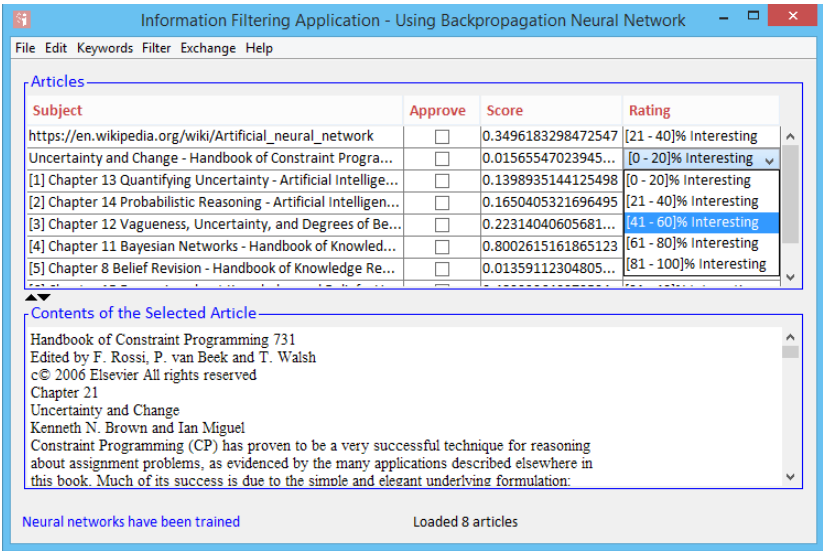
Information Filtering Application - Using Backpropagation Neural Network

File Edit Keywords Filter Exchange Help

Articles

| Subject | Approve | Score | Rating |
|---|---|---|---|
| https://en.wikipedia.org/wiki/Artificial_neural_network | | 0.3496183298472547 | [21 - 40]% Interesting |
| Uncertainty and Change - Handbook of Constraint Progra... | | 0.01565547023945... | [0 - 20]% Interesting |
| [1] Chapter 13 Quantifying Uncertainty - Artificial Intellige... | | 0.1398935144125498 | [0 - 20]% Interesting |
| [2] Chapter 14 Probabilistic Reasoning - Artificial Intelligen... | | 0.1650405321696495 | [21 - 40]% Interesting |
| [3] Chapter 12 Vagueness, Uncertainty, and Degrees of Be... | | 0.22314040605681... | [41 - 60]% Interesting |
| [4] Chapter 11 Bayesian Networks - Handbook of Knowled... | | 0.8002615161865123 | [61 - 80]% Interesting |
| [5] Chapter 8 Belief Revision - Handbook of Knowledge Re... | | 0.01359112304805... | [81 - 100]% Interesting |

Contents of the Selected Article

Handbook of Constraint Programming 731
Edited by F. Rossi, P. van Beek and T. Walsh
c© 2006 Elsevier All rights reserved
Chapter 21
Uncertainty and Change
Kenneth N. Brown and Ian Miguel
Constraint Programming (CP) has proven to be a very successful technique for reasoning about assignment problems, as evidenced by the many applications described elsewhere in this book. Much of its success is due to the simple and elegant underlying formulation:

Neural networks have been trained

Loaded 8 articles